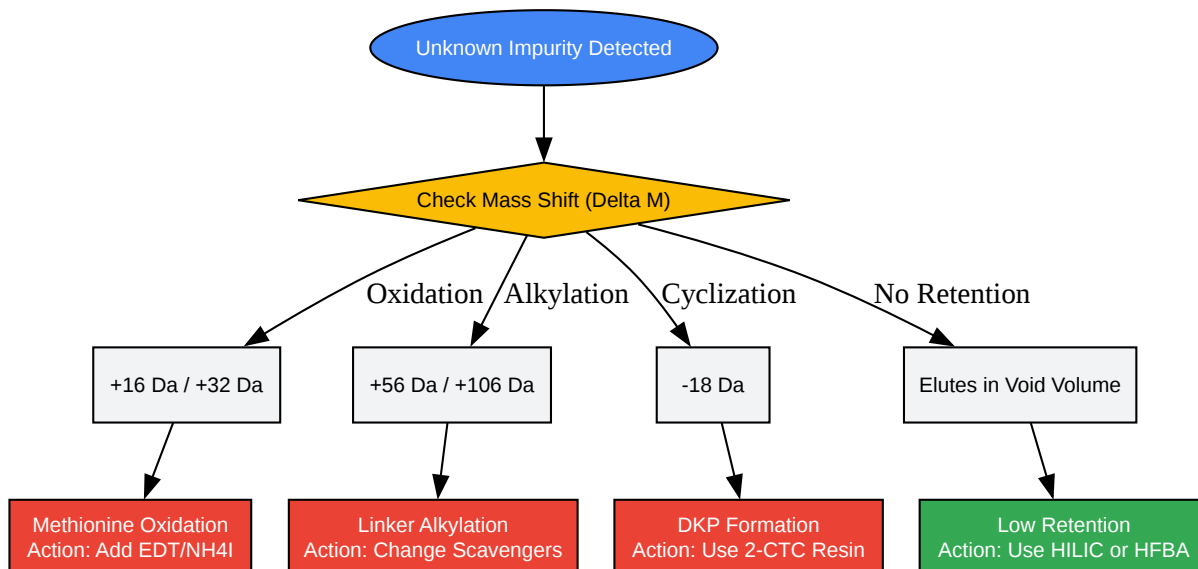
Unknown Impurity Detected

Check Mass Shift (Delta M)

Oxidation

Alkylation

Cyclization

No Retention

+16 Da / +32 Da

+56 Da / +106 Da

-18 Da

Elutes in Void Volume

Methionine Oxidation
Action: Add EDT/NH4I

Linker Alkylation
Action: Change Scavengers

DKP Formation
Action: Use 2-CTC Resin

Low Retention
Action: Use HILIC or HFBA